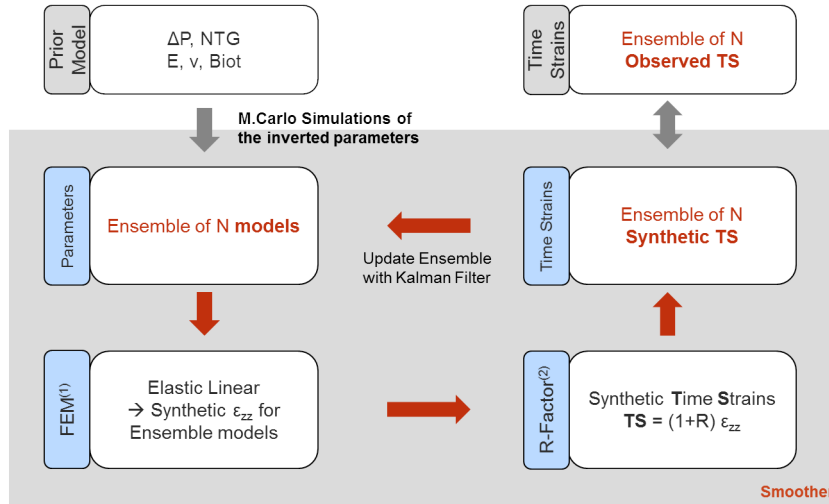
Prior Model

ΔP, NTG
E, ν, Biot

Time Strains

Ensemble of N
**Observed TS**

M.Carlo Simulations of the inverted parameters

Parameters

Ensemble of N **models**

Update Ensemble with Kalman Filter

Time Strains

Ensemble of N
**Synthetic TS**

FEM$^{(1)}$

Elastic Linear
→ Synthetic $\varepsilon_{zz}$ for Ensemble models

R-Factor$^{(2)}$

Synthetic **T**ime **S**trains
**TS** = (1+R) $\varepsilon_{zz}$

Smoothe